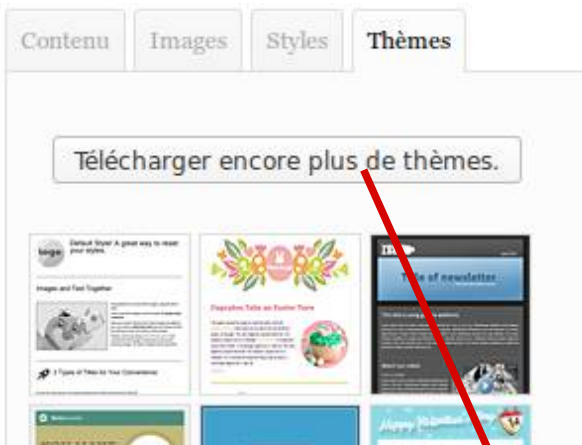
Contenu Images Styles Thèmes

Télécharger encore plus de thèmes.

logo Default Style! A great way to reset your styles.

Images and Text Together

3 Types of Titles for Your Convenience

Cupcakes Take an Easter Turn

Title of newsletter